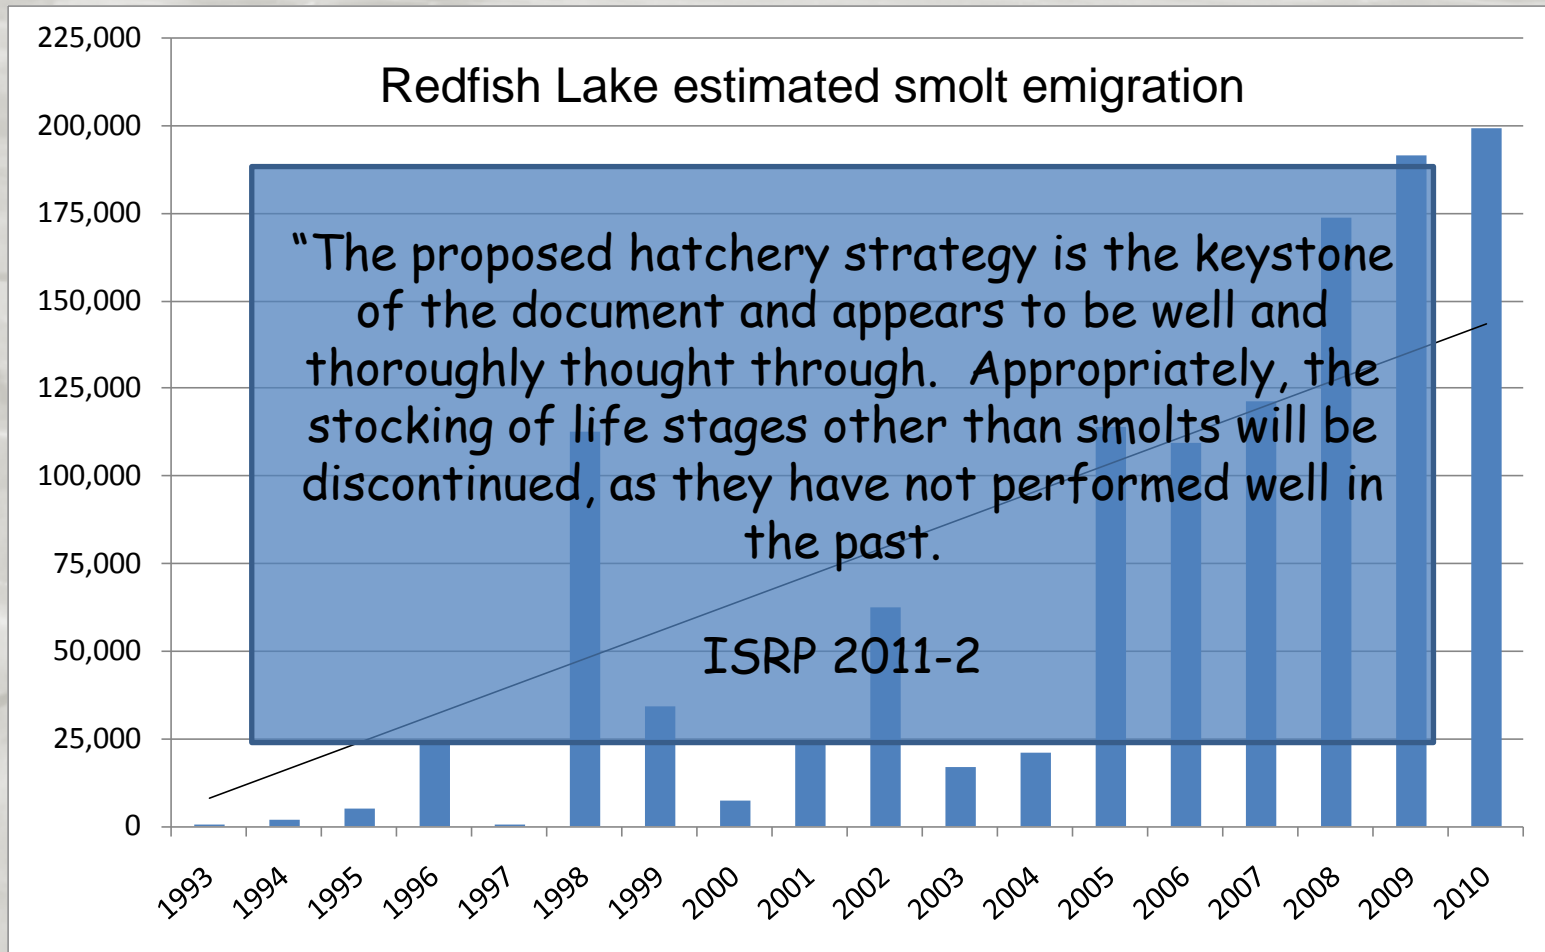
Redfish Lake estimated smolt emigration

225,000
200,000
175,000
150,000
125,000
100,000
75,000
50,000
25,000
0

"The proposed hatchery strategy is the keystone of the document and appears to be well and thoroughly thought through. Appropriately, the stocking of life stages other than smolts will be discontinued, as they have not performed well in the past.

ISRP 2011-2

1993 1994 1995 1996 1997 1998 1999 2000 2001 2002 2003 2004 2005 2006 2007 2008 2009 2010